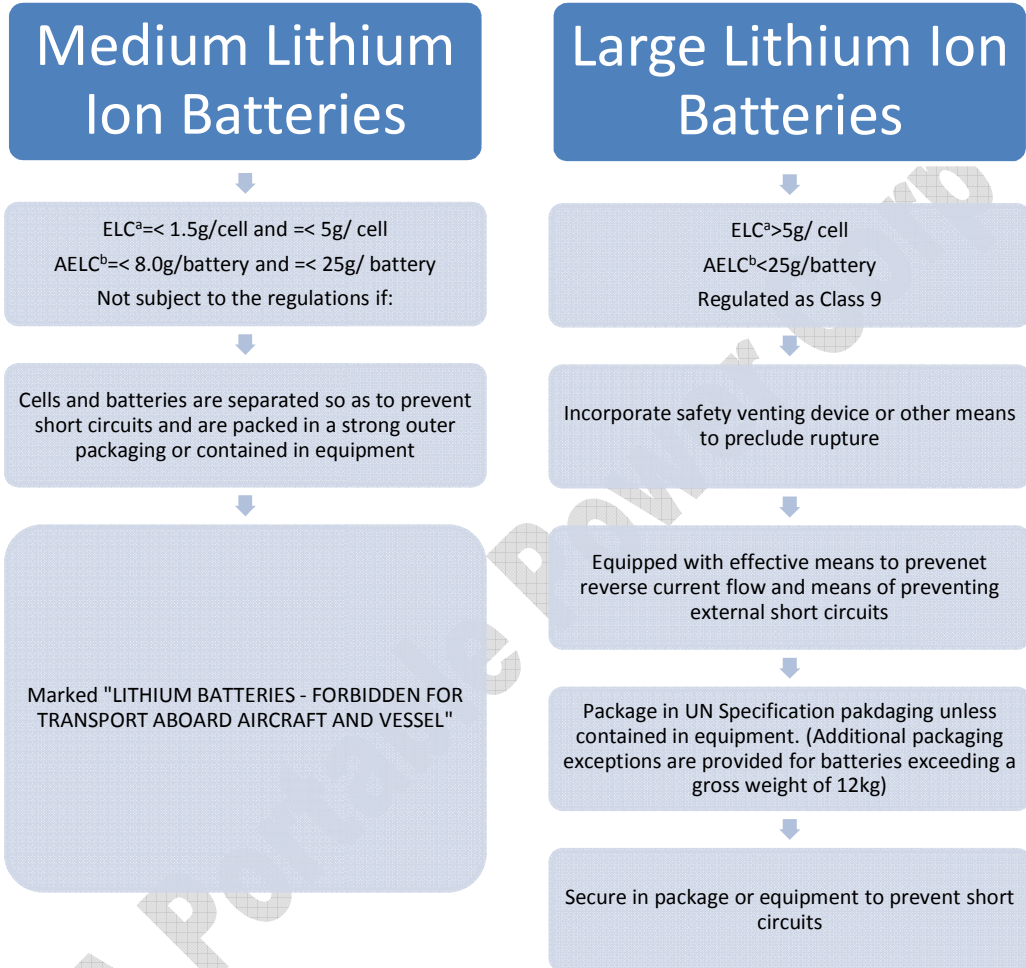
Medium Lithium Ion Batteries

ELC$^{a}$=< 1.5g/cell and =< 5g/ cell
AELC$^{b}$=< 8.0g/battery and =< 25g/ battery
Not subject to the regulations if:

Cells and batteries are separated so as to prevent short circuits and are packed in a strong outer packaging or contained in equipment

Marked "LITHIUM BATTERIES - FORBIDDEN FOR TRANSPORT ABOARD AIRCRAFT AND VESSEL"

Large Lithium Ion Batteries

ELC$^{a}$>5g/ cell
AELC$^{b}$<25g/battery
Regulated as Class 9

Incorporate safety venting device or other means to preclude rupture

Equipped with effective means to prevenet reverse current flow and means of preventing external short circuits

Package in UN Specification pakdaging unless contained in equipment. (Additional packaging exceptions are provided for batteries exceeding a gross weight of 12kg)

Secure in package or equipment to prevent short circuits